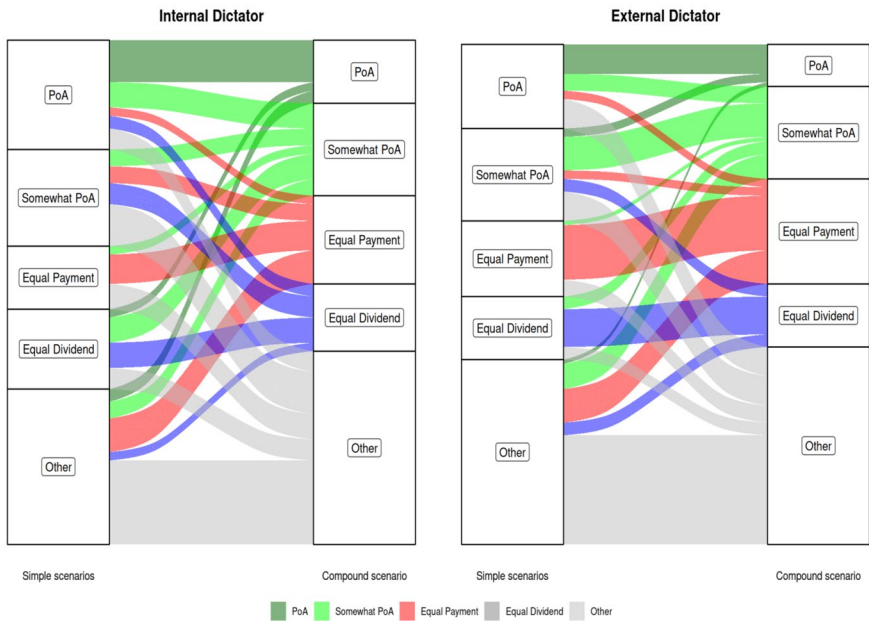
Internal Dictator

PoA
Somewhat PoA
Equal Payment
Equal Dividend
Other

PoA
Somewhat PoA
Equal Payment
Equal Dividend
Other

Simple scenarios
Compound scenario

External Dictator

PoA
Somewhat PoA
Equal Payment
Equal Dividend
Other

PoA
Somewhat PoA
Equal Payment
Equal Dividend
Other

Simple scenarios
Compound scenario

PoA Somewhat PoA Equal Payment Equal Dividend Other